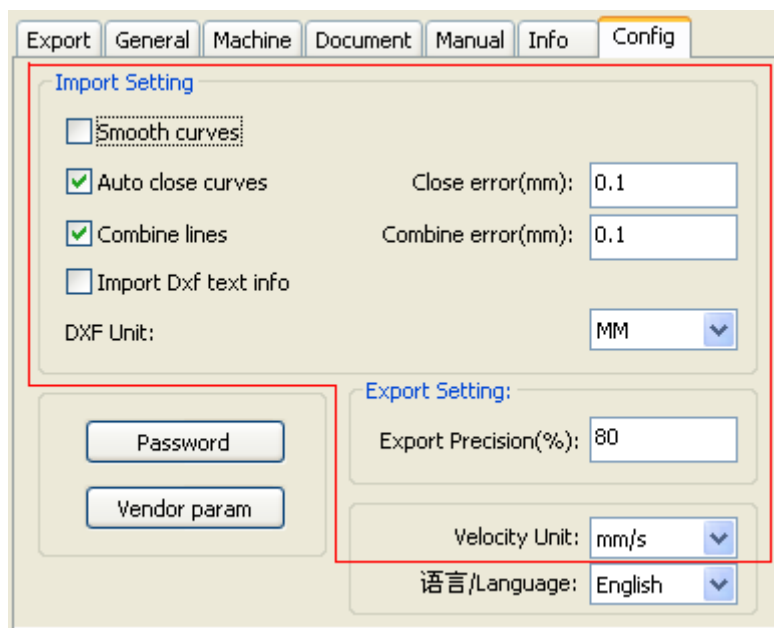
Export General Machine Document Manual Info Config

Import Setting

Smooth curves

Auto close curves Close error(mm): 0.1

Combine lines Combine error(mm): 0.1

Import Dxf text info

DXF Unit: MM

Export Setting:

Export Precision(%): 80

Password

Vendor param

Velocity Unit: mm/s

语言/Language: English